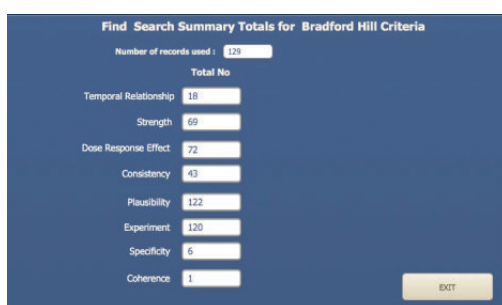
Find Search Summary Totals for Bradford Hill Criteria

Number of records used : 129

Total No

Temporal Relationship 18

Strength 69

Dose Response Effect 72

Consistency 43

Plausibility 122

Experiment 120

Specificity 6

Coherence 1

EXIT